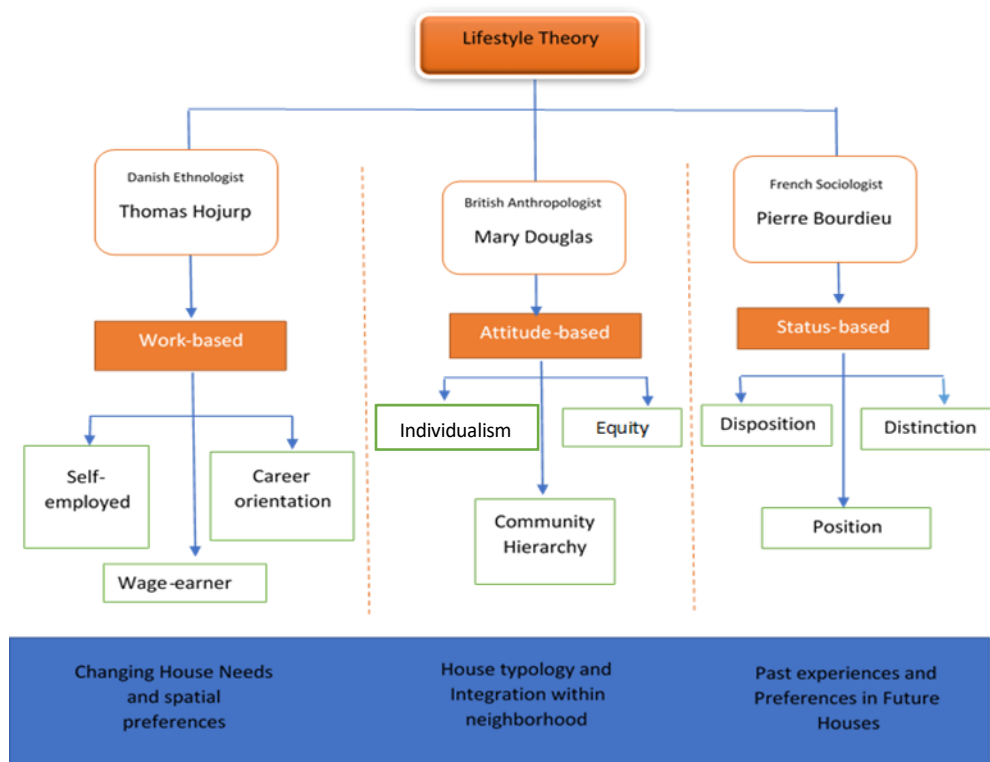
Lifestyle Theory

Danish Ethnologist
Thomas Hojurp

Work-based

Self-employed

Career orientation

Wage-earner

British Anthropologist
Mary Douglas

Attitude-based

Individualism

Equity

Community Hierarchy

French Sociologist
Pierre Bourdieu

Status-based

Disposition

Distinction

Position

Changing House Needs and spatial preferences

House typology and Integration within neighborhood

Past experiences and Preferences in Future Houses